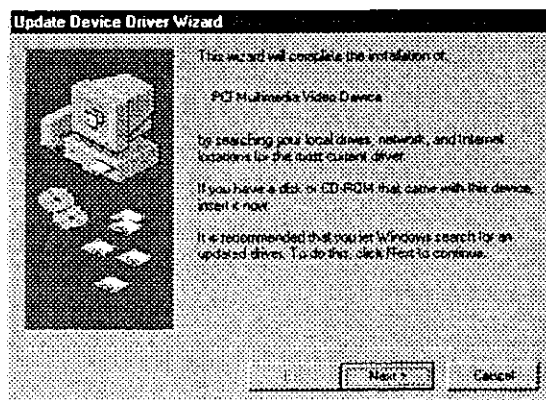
Update Device Driver Wizard

This wizard will complete the installation of:

PCI Multimedia Video Device

by searching your local drives, network, and Internet locations for the most current driver.

If you have a disk or CD-ROM that came with this device, insert it now.

It is recommended that you let Windows search for an updated driver. To do this, click Next to continue.

Next >

Cancel